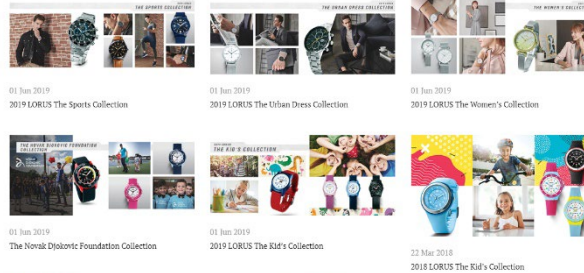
THE SPORTS COLLECTION

01 Jun 2019

2019 LORUS The Sports Collection

THE URBAN DRESS COLLECTION

01 Jun 2019

2019 LORUS The Urban Dress Collection

THE WOMEN'S COLLECTION

01 Jun 2019

2019 LORUS The Women's Collection

THE NOVAK DJOKOVIC FOUNDATION

01 Jun 2019

The Novak Djokovic Foundation Collection

THE KID'S COLLECTION

01 Jun 2019

2019 LORUS The Kid's Collection

22 Mar 2018

2018 LORUS The Kid's Collection